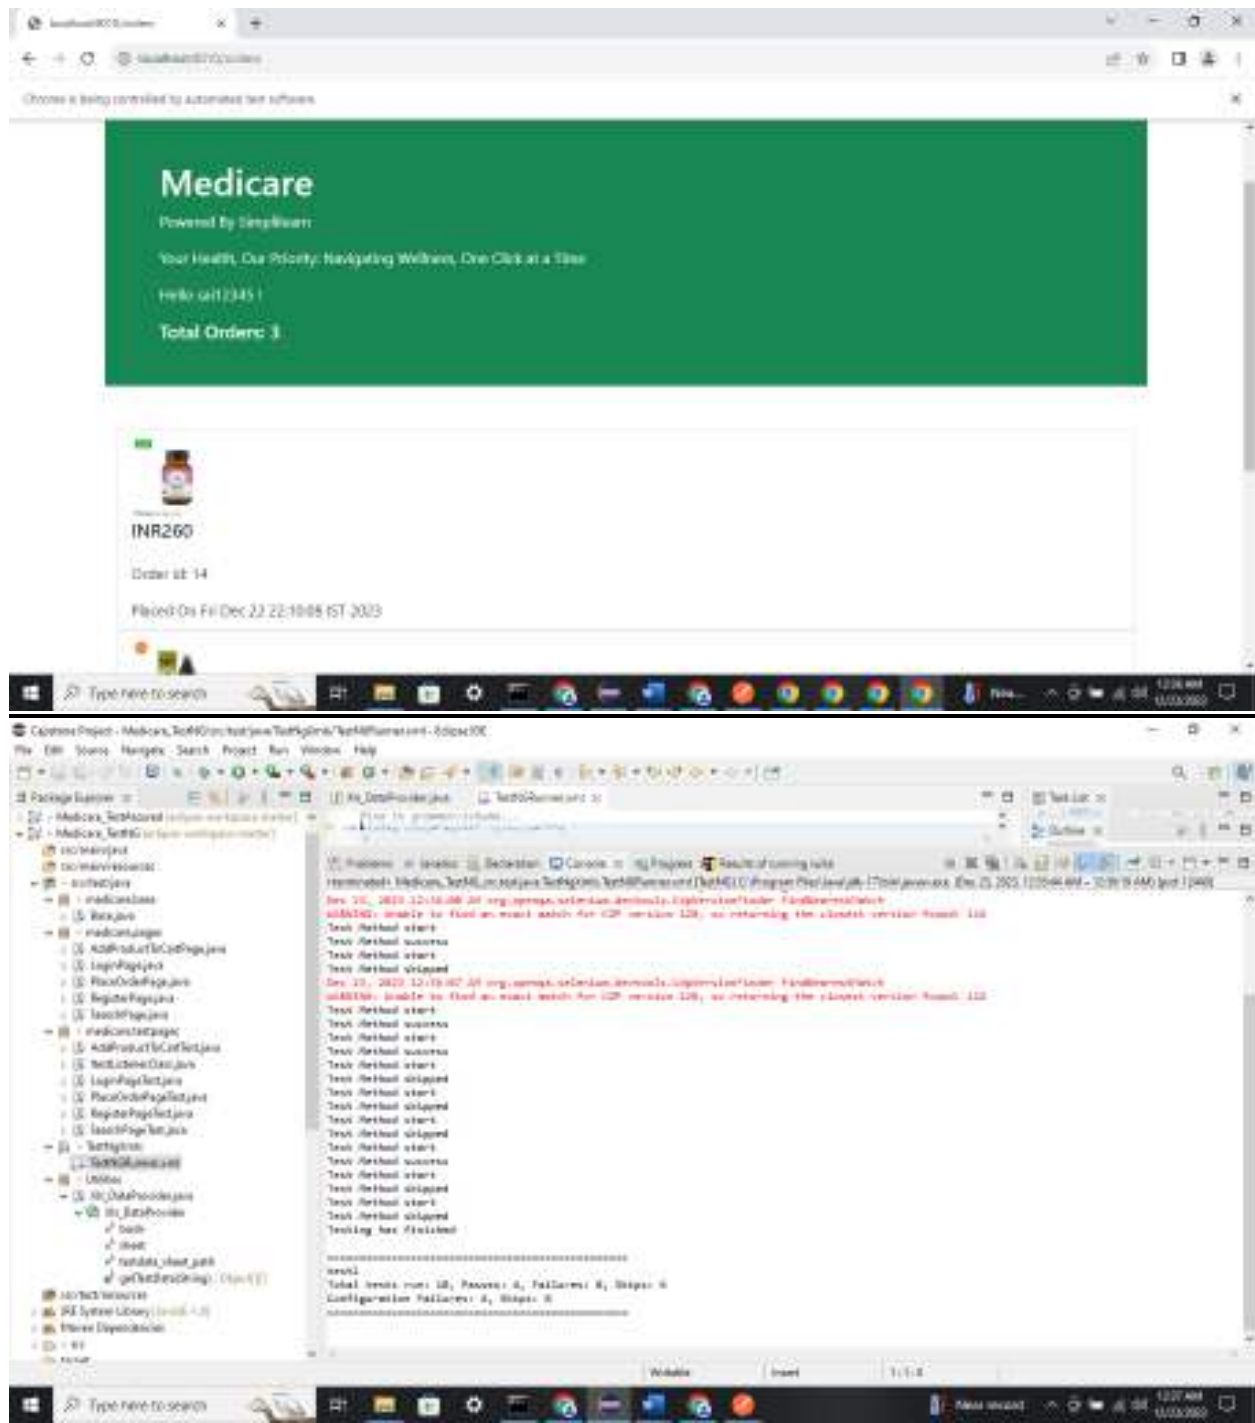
Medicare

Powered By Simplilearn

Your Health, Our Priority: Navigating Wellness, One Click at a Time

Hello sai12345 !

Total Orders: 3

INR260

Order id: 14

Placed On Fri Dec 22 22:10:08 IST 2023

Type here to search

Capstone Project - Medicare_TestNG/src/test/java/TestNgXml/TestNGRunner.xml - Eclipse IDE

File Edit Source Navigate Search Project Run Window Help

Package Explorer

Medicare_TestAssured
Medicare_TestNG
src/main/java
src/main/resources
src/test/java
medicarebase
Base.java
medicarepages
AddProductToCartPage.java
LoginPage.java
PlaceOrderPage.java
RegisterPage.java
SearchPage.java
medicaretestpages
AddProductToCartTest.java
TestListenerClass.java
LoginPageTest.java
PlaceOrderPageTest.java
RegisterPageTest.java
SearchPageTest.java
TestNgXml
TestNGRunner.xml
Utilities
Xls_DataProvider.java
Xls_DataProvider
book
sheet
testdata_sheet_path
getTestDataString()
src/test/resources
JRE System Library
Maven Dependencies

Xls_DataProvider.java TestNGRunner.xml

Problems Javadoc Declaration Console Progress Results of running suite

Test Method start
Test Method success
Test Method start
Test Method skipped
Test Method start
Test Method success
Test Method start
Test Method success
Test Method start
Test Method skipped
Test Method start
Test Method skipped
Test Method start
Test Method skipped
Test Method start
Test Method success
Test Method start
Test Method skipped
Test Method start
Test Method skipped
Testing has finished

Total tests run: 10, Passes: 4, Failures: 0, Skips: 6
Configuration Failures: 4, Skips: 0

Writable Insert

Type here to search